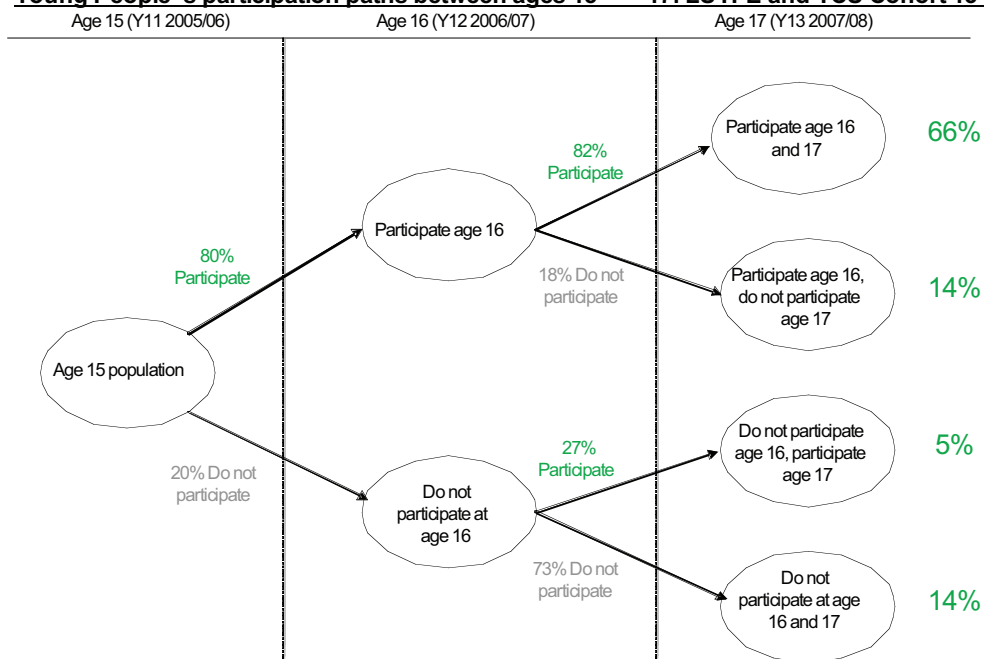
Young People's participation paths between ages 15 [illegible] LSYPE and YCS Cohort 13

Age 15 (Y11 2005/06)

Age 16 (Y12 2006/07)

Age 17 (Y13 2007/08)

Age 15 population

80% Participate

20% Do not participate

Participate age 16

Do not participate at age 16

82% Participate

18% Do not participate

27% Participate

73% Do not participate

Participate age 16 and 17

66%

Participate age 16, do not participate age 17

14%

Do not participate age 16, participate age 17

5%

Do not participate at age 16 and 17

14%